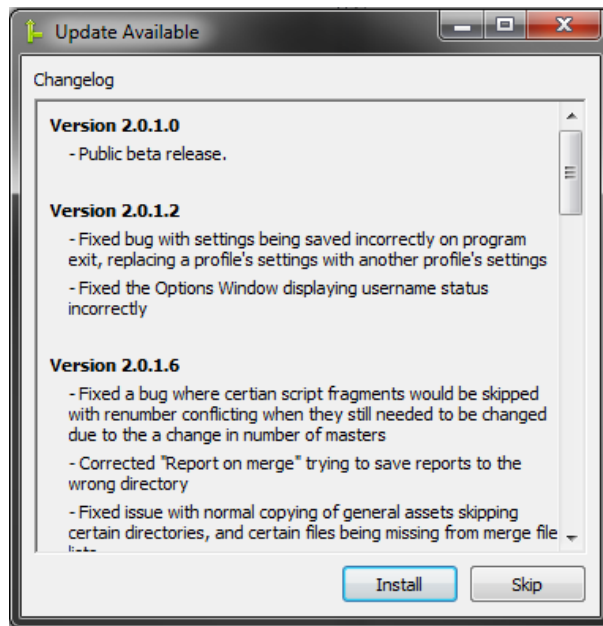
Update Available

Changelog

**Version 2.0.1.0**

- Public beta release.

**Version 2.0.1.2**

- Fixed bug with settings being saved incorrectly on program exit, replacing a profile's settings with another profile's settings

- Fixed the Options Window displaying username status incorrectly

**Version 2.0.1.6**

- Fixed a bug where certian script fragments would be skipped with renumber conflicting when they still needed to be changed due to the a change in number of masters

- Corrected "Report on merge" trying to save reports to the wrong directory

- Fixed issue with normal copying of general assets skipping certain directories, and certain files being missing from merge file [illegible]

Install Skip